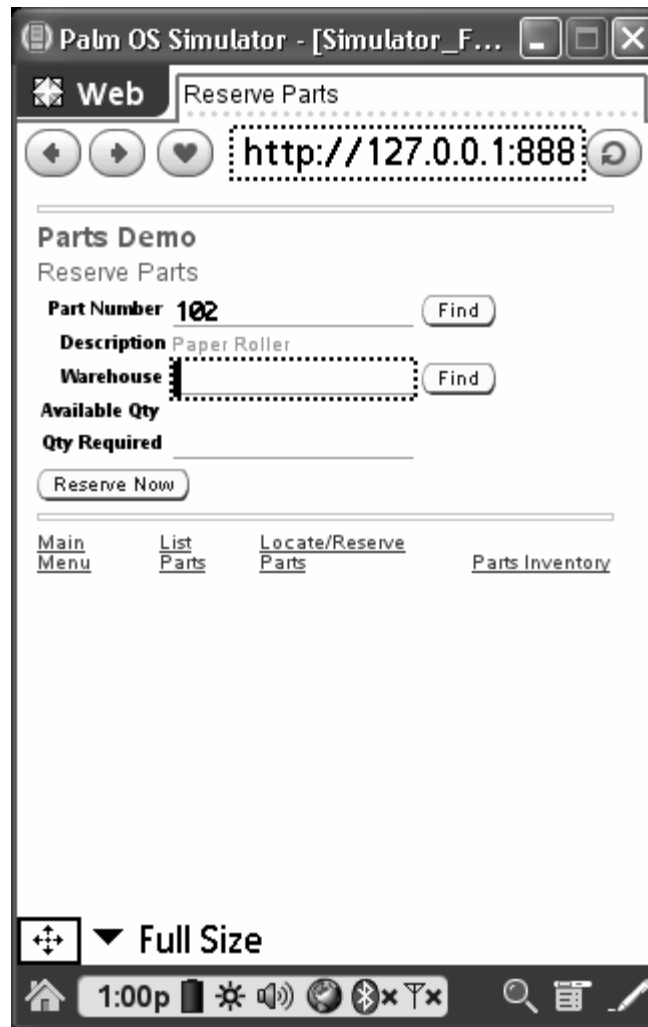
Palm OS Simulator - [Simulator_F...

Web | Reserve Parts

http://127.0.0.1:888

Parts Demo
Reserve Parts

Part Number 102 Find
Description Paper Roller
Warehouse Find
Available Qty
Qty Required

Reserve Now

Main Menu | List Parts | Locate/Reserve Parts | Parts Inventory

Full Size

1:00p